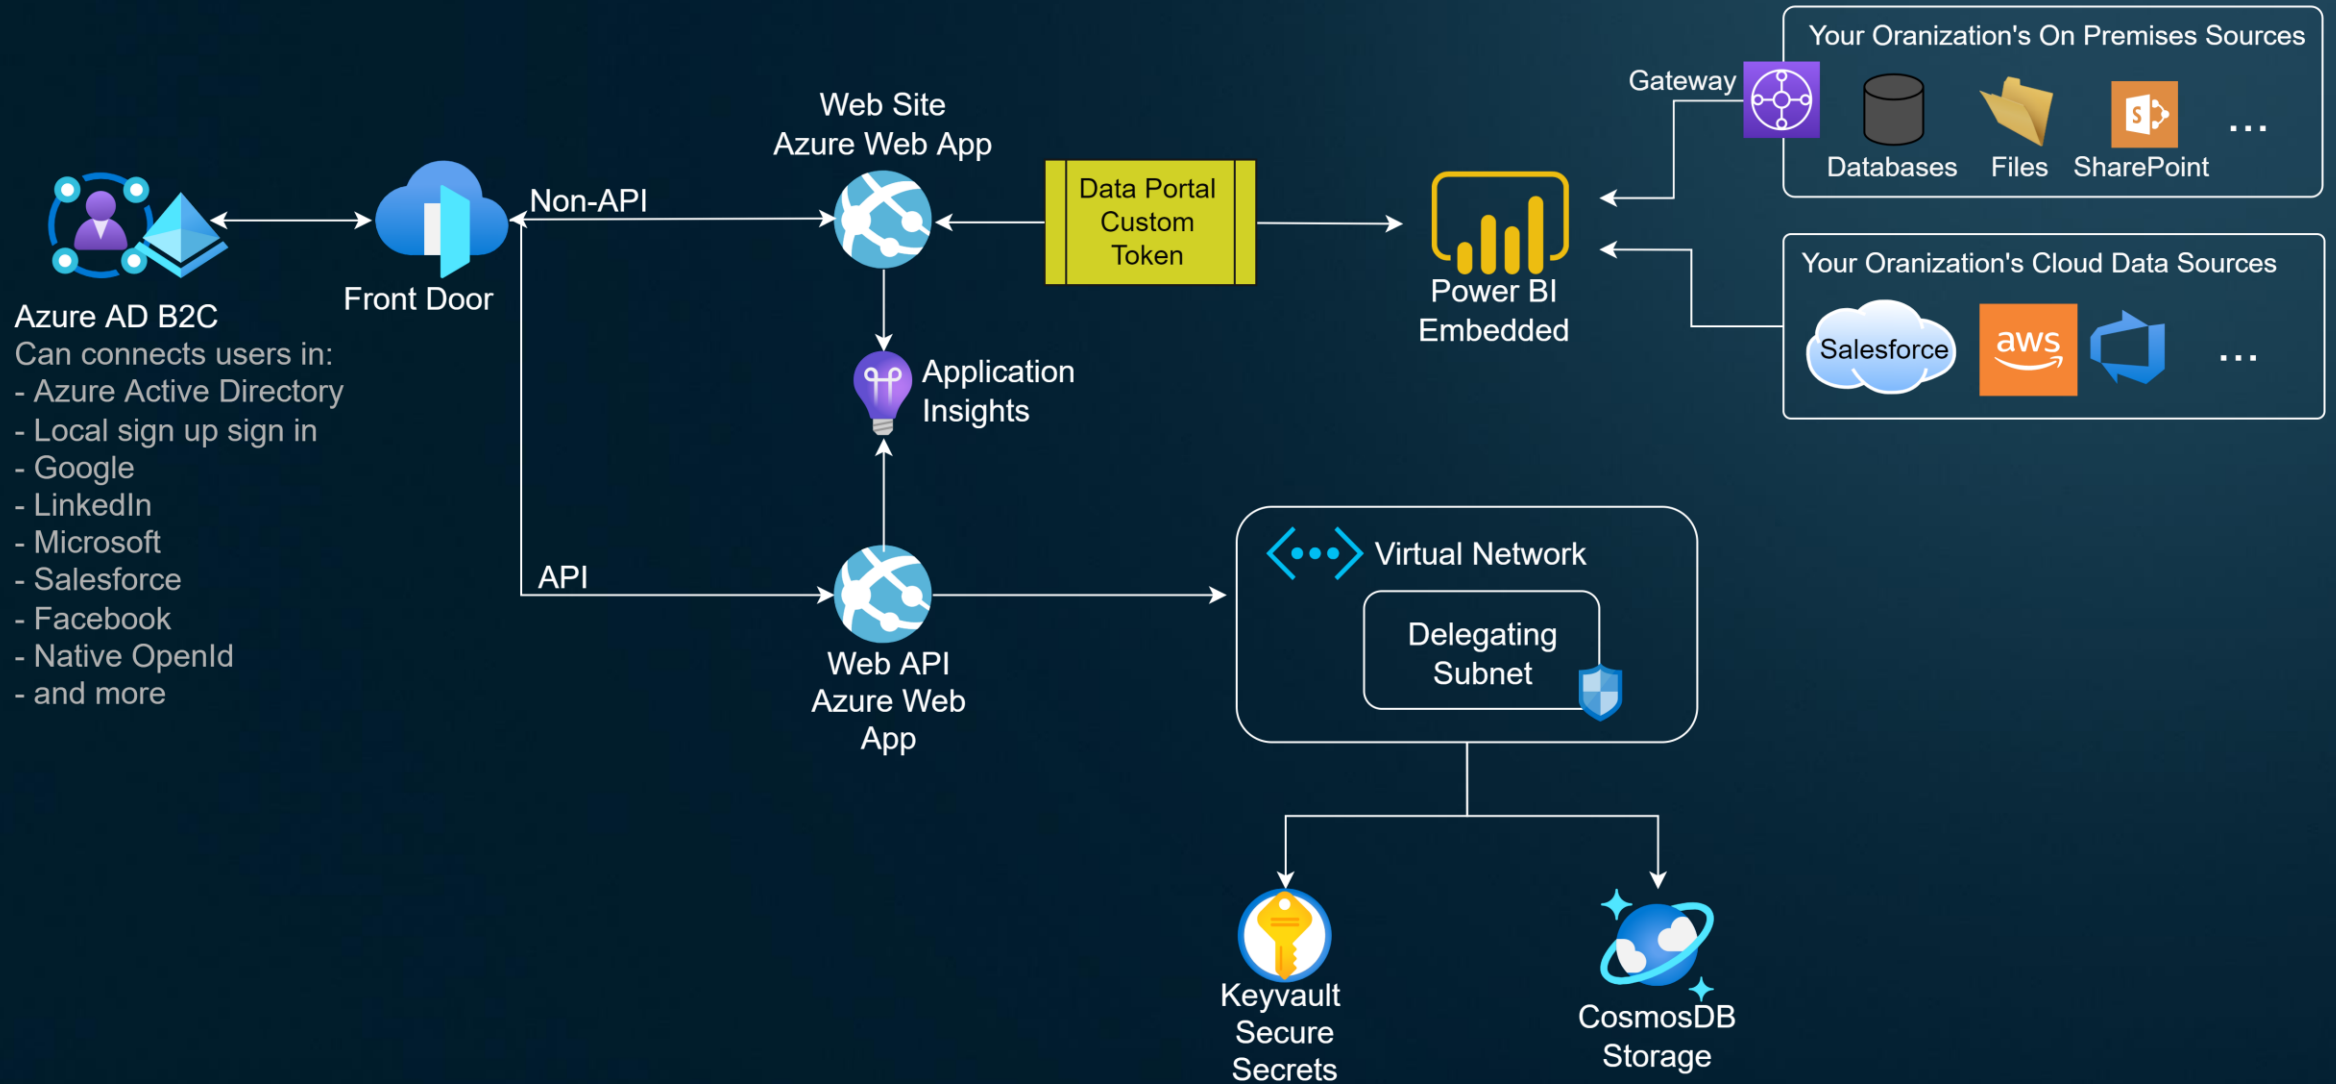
Your Oranization's On Premises Sources

Gateway

Databases

Files

SharePoint

...

Web Site
Azure Web App

Non-API

Data Portal
Custom
Token

Power BI
Embedded

Your Oranization's Cloud Data Sources

Salesforce

aws

...

Azure AD B2C
Can connects users in:
- Azure Active Directory
- Local sign up sign in
- Google
- LinkedIn
- Microsoft
- Salesforce
- Facebook
- Native OpenId
- and more

Front Door

Application
Insights

API

Web API
Azure Web
App

Virtual Network

Delegating
Subnet

Keyvault
Secure
Secrets

CosmosDB
Storage